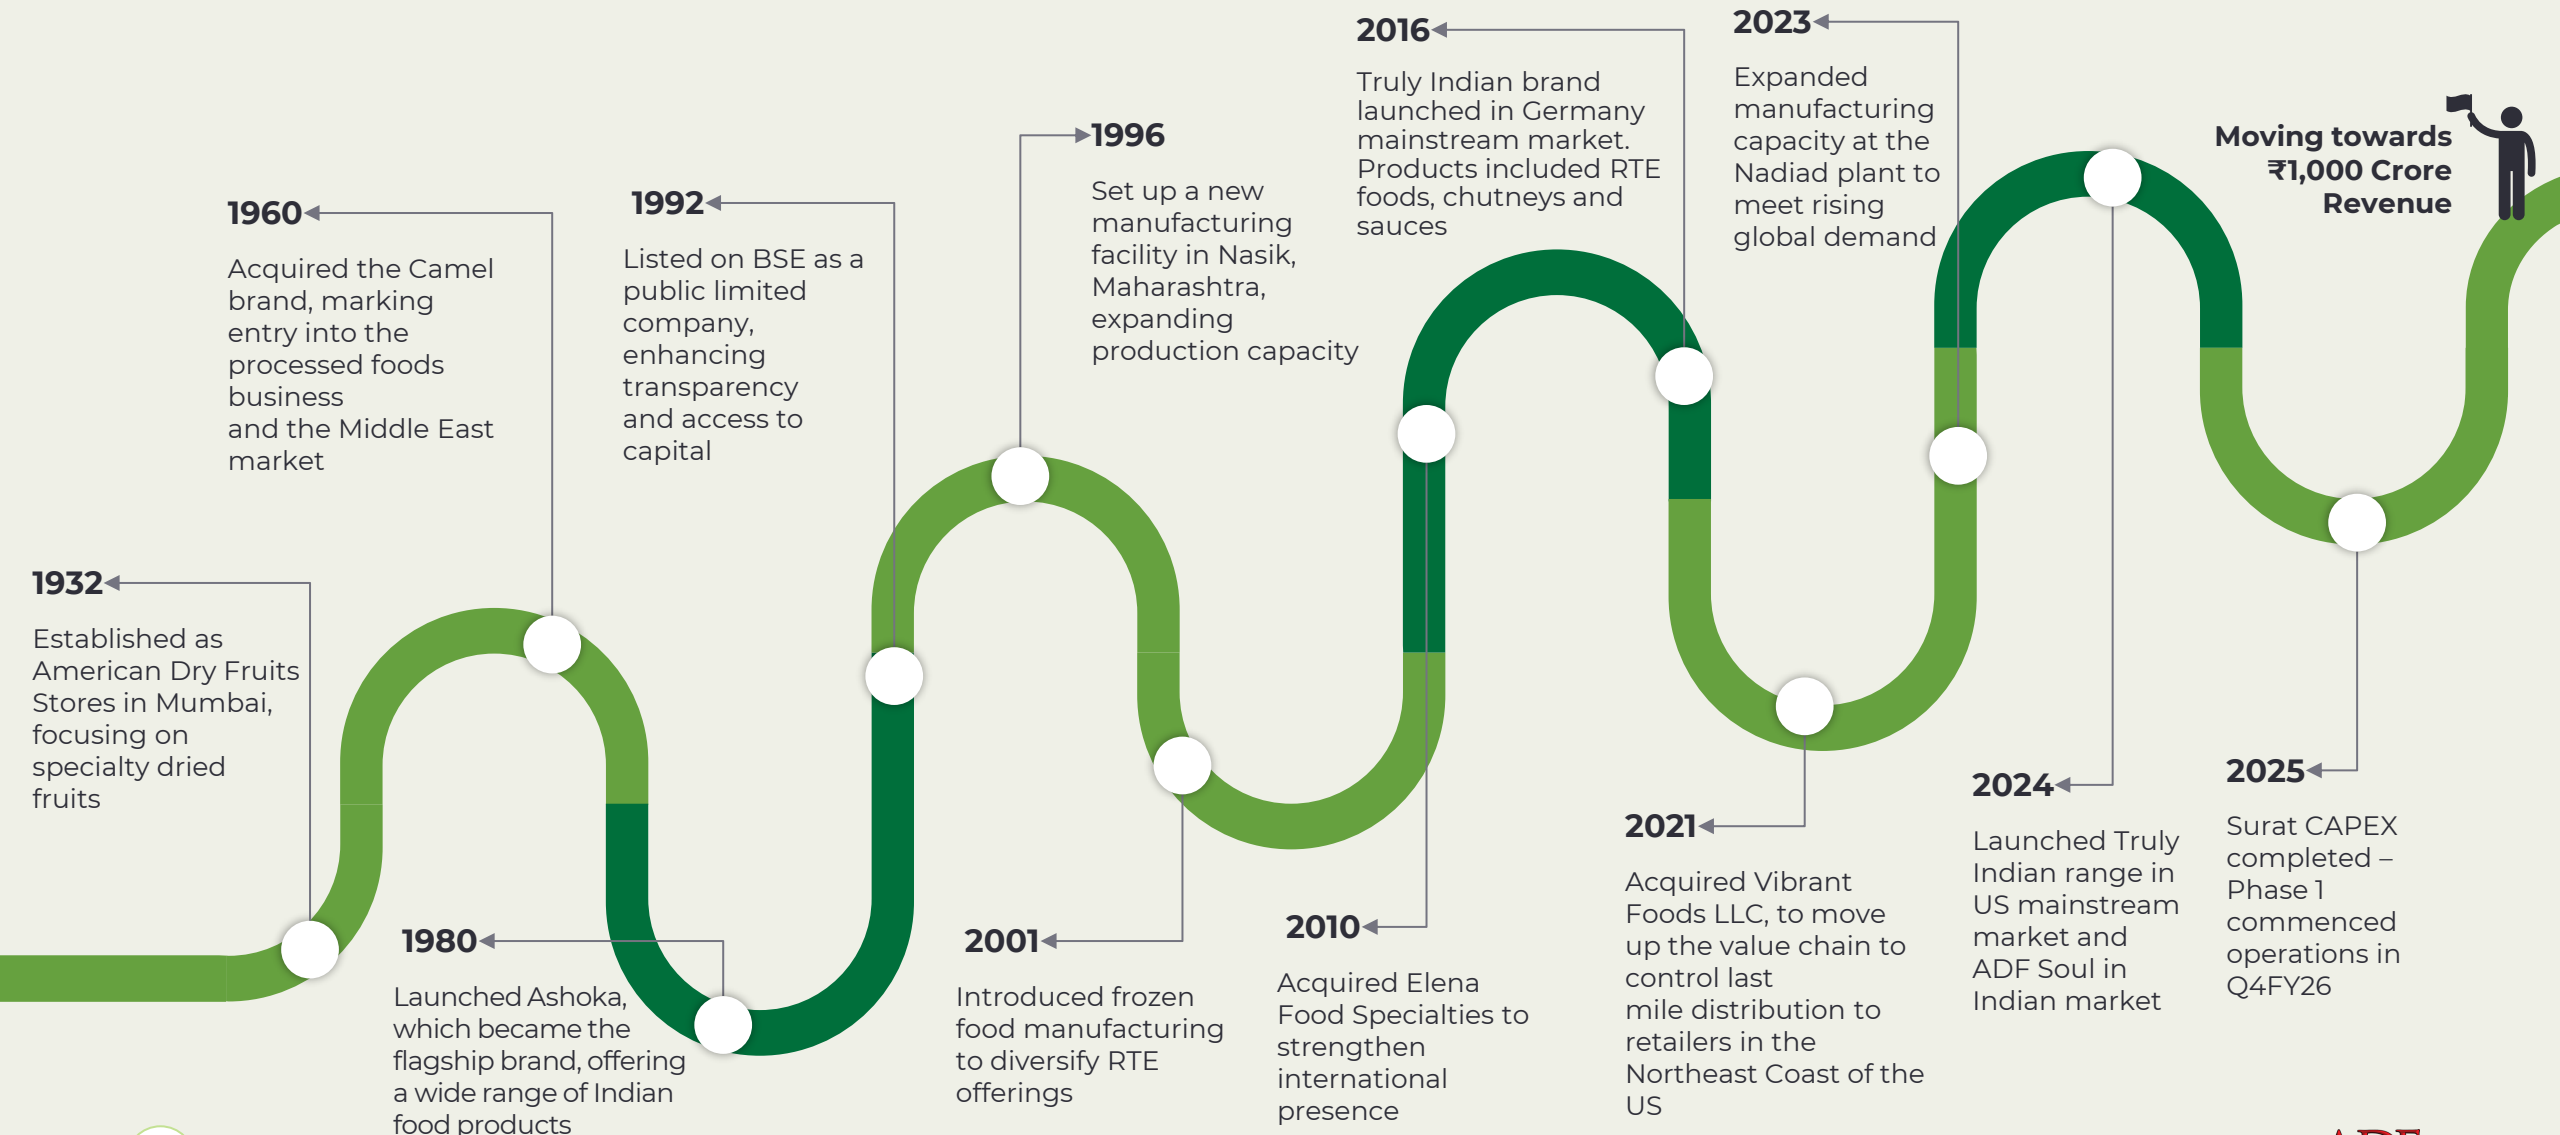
1932

Established as American Dry Fruits Stores in Mumbai, focusing on specialty dried fruits

1960

Acquired the Camel brand, marking entry into the processed foods business and the Middle East market

1980

Launched Ashoka, which became the flagship brand, offering a wide range of Indian food products

1992

Listed on BSE as a public limited company, enhancing transparency and access to capital

1996

Set up a new manufacturing facility in Nasik, Maharashtra, expanding production capacity

2001

Introduced frozen food manufacturing to diversify RTE offerings

2010

Acquired Elena Food Specialties to strengthen international presence

2016

Truly Indian brand launched in Germany mainstream market. Products included RTE foods, chutneys and sauces

2021

Acquired Vibrant Foods LLC, to move up the value chain to control last mile distribution to retailers in the Northeast Coast of the US

2023

Expanded manufacturing capacity at the Nadiad plant to meet rising global demand

2024

Launched Truly Indian range in US mainstream market and ADF Soul in Indian market

2025

Surat CAPEX completed – Phase 1 commenced operations in Q4FY26

Moving towards ₹1,000 Crore Revenue